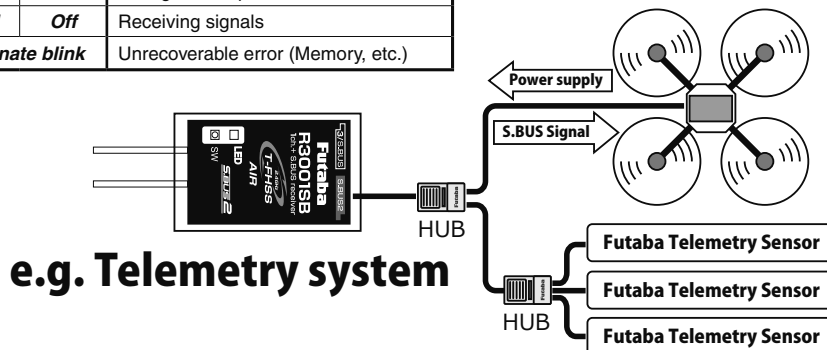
| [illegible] | Off | Receiving signals |
|---|---|---|
| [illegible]nate blink | | Unrecoverable error (Memory, etc.) |

Power supply

S.BUS Signal

Futaba

R3001SB

1ch + S.BUS receiver

T-FHSS AIR

S.BUS2

LED

SW

HUB

Futaba

e.g. Telemetry system

HUB

Futaba Telemetry Sensor

Futaba Telemetry Sensor

Futaba Telemetry Sensor